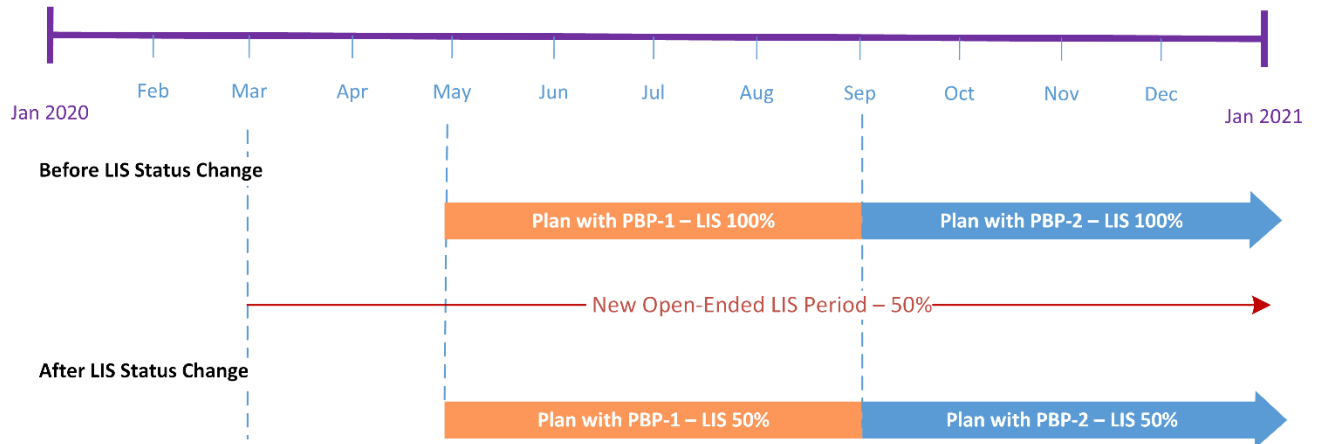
Jan 2020

Feb

Mar

Apr

May

Jun

Jul

Aug

Sep

Oct

Nov

Dec

Jan 2021

Before LIS Status Change

Plan with PBP-1 – LIS 100%

Plan with PBP-2 – LIS 100%

New Open-Ended LIS Period – 50%

After LIS Status Change

Plan with PBP-1 – LIS 50%

Plan with PBP-2 – LIS 50%